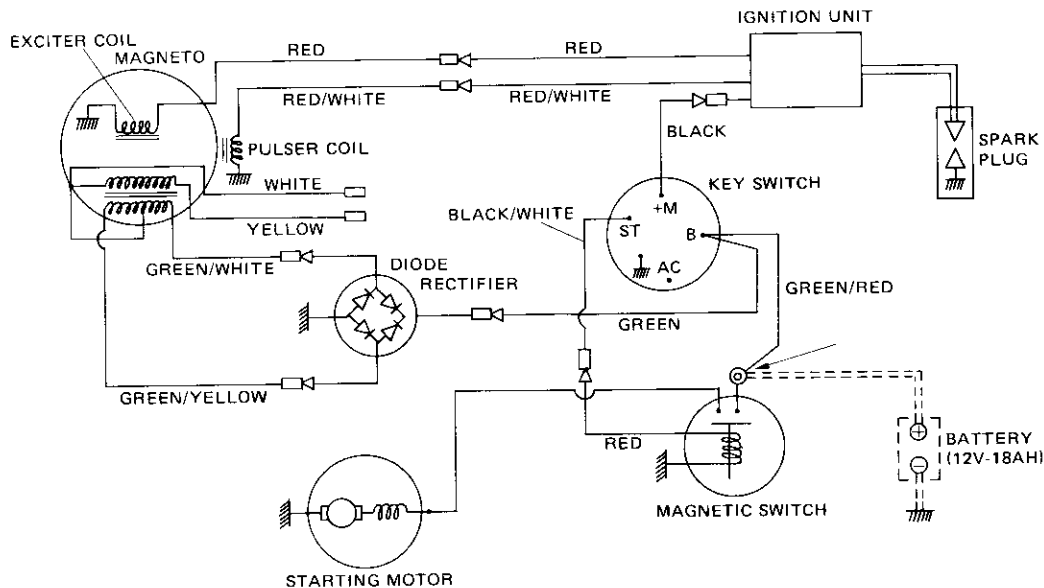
IGNITION UNIT

EXCITER COIL

MAGNETO

RED

RED

RED/WHITE

RED/WHITE

SPARK PLUG

BLACK

PULSER COIL

WHITE

KEY SWITCH

+M

YELLOW

BLACK/WHITE

ST

B

AC

GREEN/WHITE

DIODE RECTIFIER

GREEN/RED

GREEN

GREEN/YELLOW

RED

BATTERY (12V-18AH)

MAGNETIC SWITCH

STARTING MOTOR